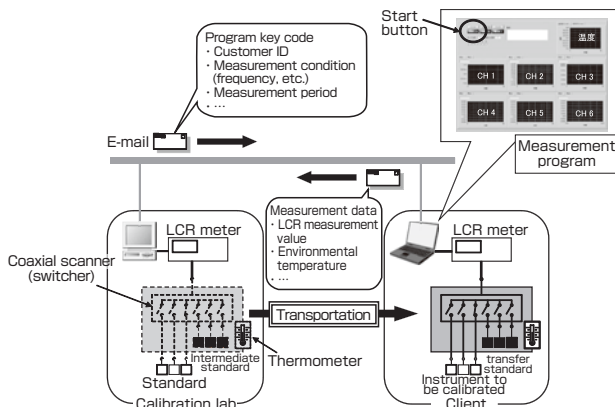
Program key code
・Customer ID
・Measurement condition (frequency, etc.)
・Measurement period
・...

Start button

温度

CH 1
CH 2
CH 3
CH 4
CH 5
CH 6

Measurement program

E-mail

Measurement data
・LCR measurement value
・Environmental temperature
・...

LCR meter

LCR meter

Coaxial scanner (switcher)

Transportation

intermediate standard

Thermometer

transfer standard

Standard

Instrument to be calibrated

Calibration lab

Client